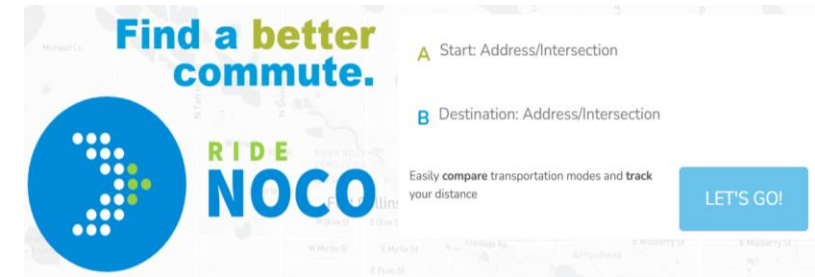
Find a better commute.

RIDE NOCO

A Start: Address/Intersection

B Destination: Address/Intersection

Easily compare transportation modes and track your distance

LET'S GO!

Michaud Ln

W Olive St

E Olive St

W Myrtle St

E Myrtle St

E Mulberry St

E Mulberry St

Arrowhead

E Plum St

Collins